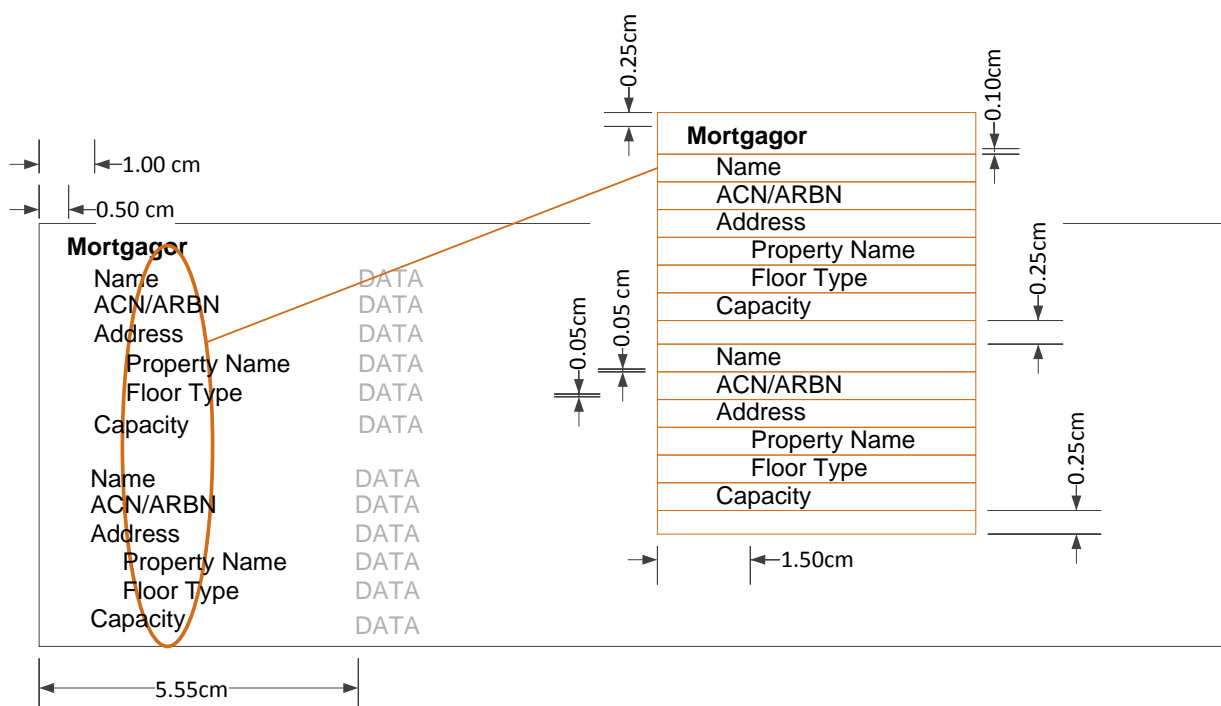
1.00 cm
0.50 cm
Mortgagor
Name DATA
ACN/ARBN DATA
Address DATA
Property Name DATA
Floor Type DATA
Capacity DATA

Name DATA
ACN/ARBN DATA
Address DATA
Property Name DATA
Floor Type DATA
Capacity DATA

5.55cm

0.25cm
0.10cm
Mortgagor
Name
ACN/ARBN
Address
Property Name
Floor Type
Capacity
0.25cm
0.05cm
0.05cm
Name
ACN/ARBN
Address
Property Name
Floor Type
Capacity
0.25cm
1.50cm